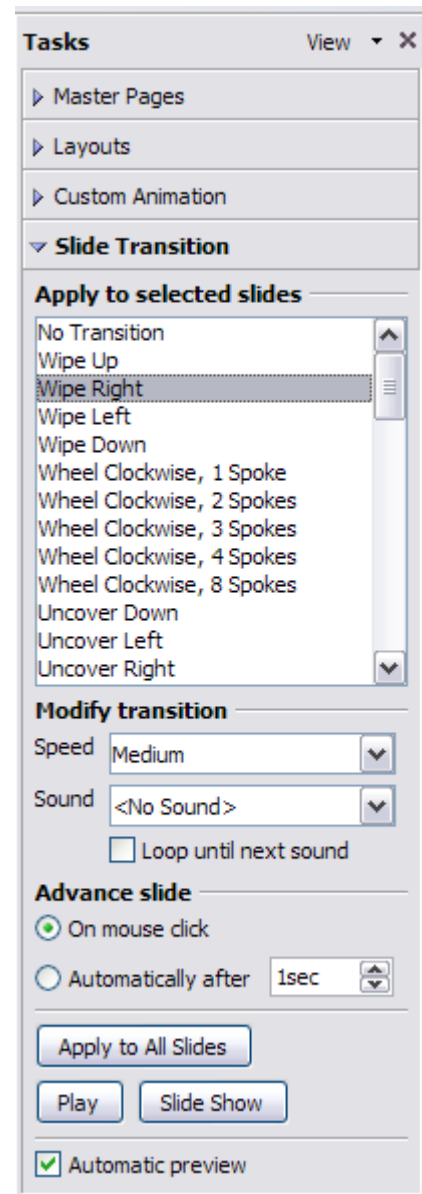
Tasks View ▾ ✕

Master Pages

Layouts

Custom Animation

Slide Transition

Apply to selected slides

No Transition
Wipe Up
Wipe Right
Wipe Left
Wipe Down
Wheel Clockwise, 1 Spoke
Wheel Clockwise, 2 Spokes
Wheel Clockwise, 3 Spokes
Wheel Clockwise, 4 Spokes
Wheel Clockwise, 8 Spokes
Uncover Down
Uncover Left
Uncover Right

Modify transition

Speed Medium

Sound <No Sound>

Loop until next sound

Advance slide

On mouse click

Automatically after 1sec

Apply to All Slides

Play

Slide Show

Automatic preview